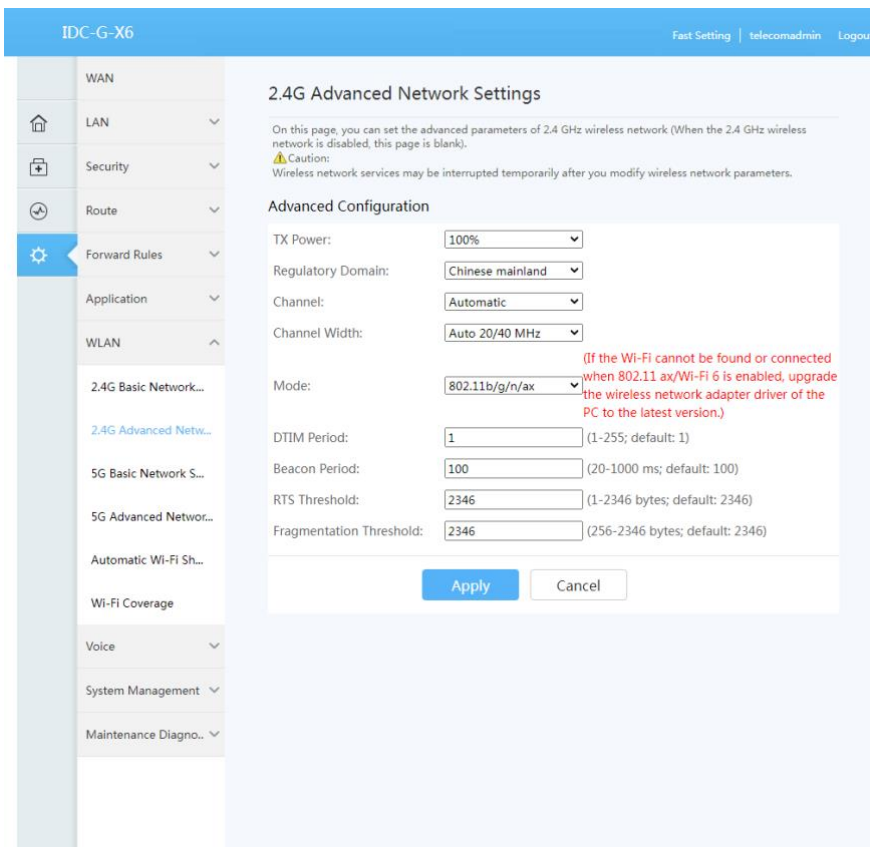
IDC-G-X6

Fast Setting | telecomadmin Logou

WAN

LAN

Security

Route

Forward Rules

Application

WLAN

2.4G Basic Network...

2.4G Advanced Netw...

5G Basic Network S...

5G Advanced Networ...

Automatic Wi-Fi Sh...

Wi-Fi Coverage

Voice

System Management

Maintenance Diagno...

2.4G Advanced Network Settings

On this page, you can set the advanced parameters of 2.4 GHz wireless network (When the 2.4 GHz wireless network is disabled, this page is blank).
Caution:
Wireless network services may be interrupted temporarily after you modify wireless network parameters.

Advanced Configuration

| TX Power: | 100% | |
|---|---|---|
| Regulatory Domain: | Chinese mainland | |
| Channel: | Automatic | |
| Channel Width: | Auto 20/40 MHz | |
| Mode: | 802.11b/g/n/ax | (If the Wi-Fi cannot be found or connected when 802.11 ax/Wi-Fi 6 is enabled, upgrade the wireless network adapter driver of the PC to the latest version.) |
| DTIM Period: | 1 | (1-255; default: 1) |
| Beacon Period: | 100 | (20-1000 ms; default: 100) |
| RTS Threshold: | 2346 | (1-2346 bytes; default: 2346) |
| Fragmentation Threshold: | 2346 | (256-2346 bytes; default: 2346) |

Apply Cancel